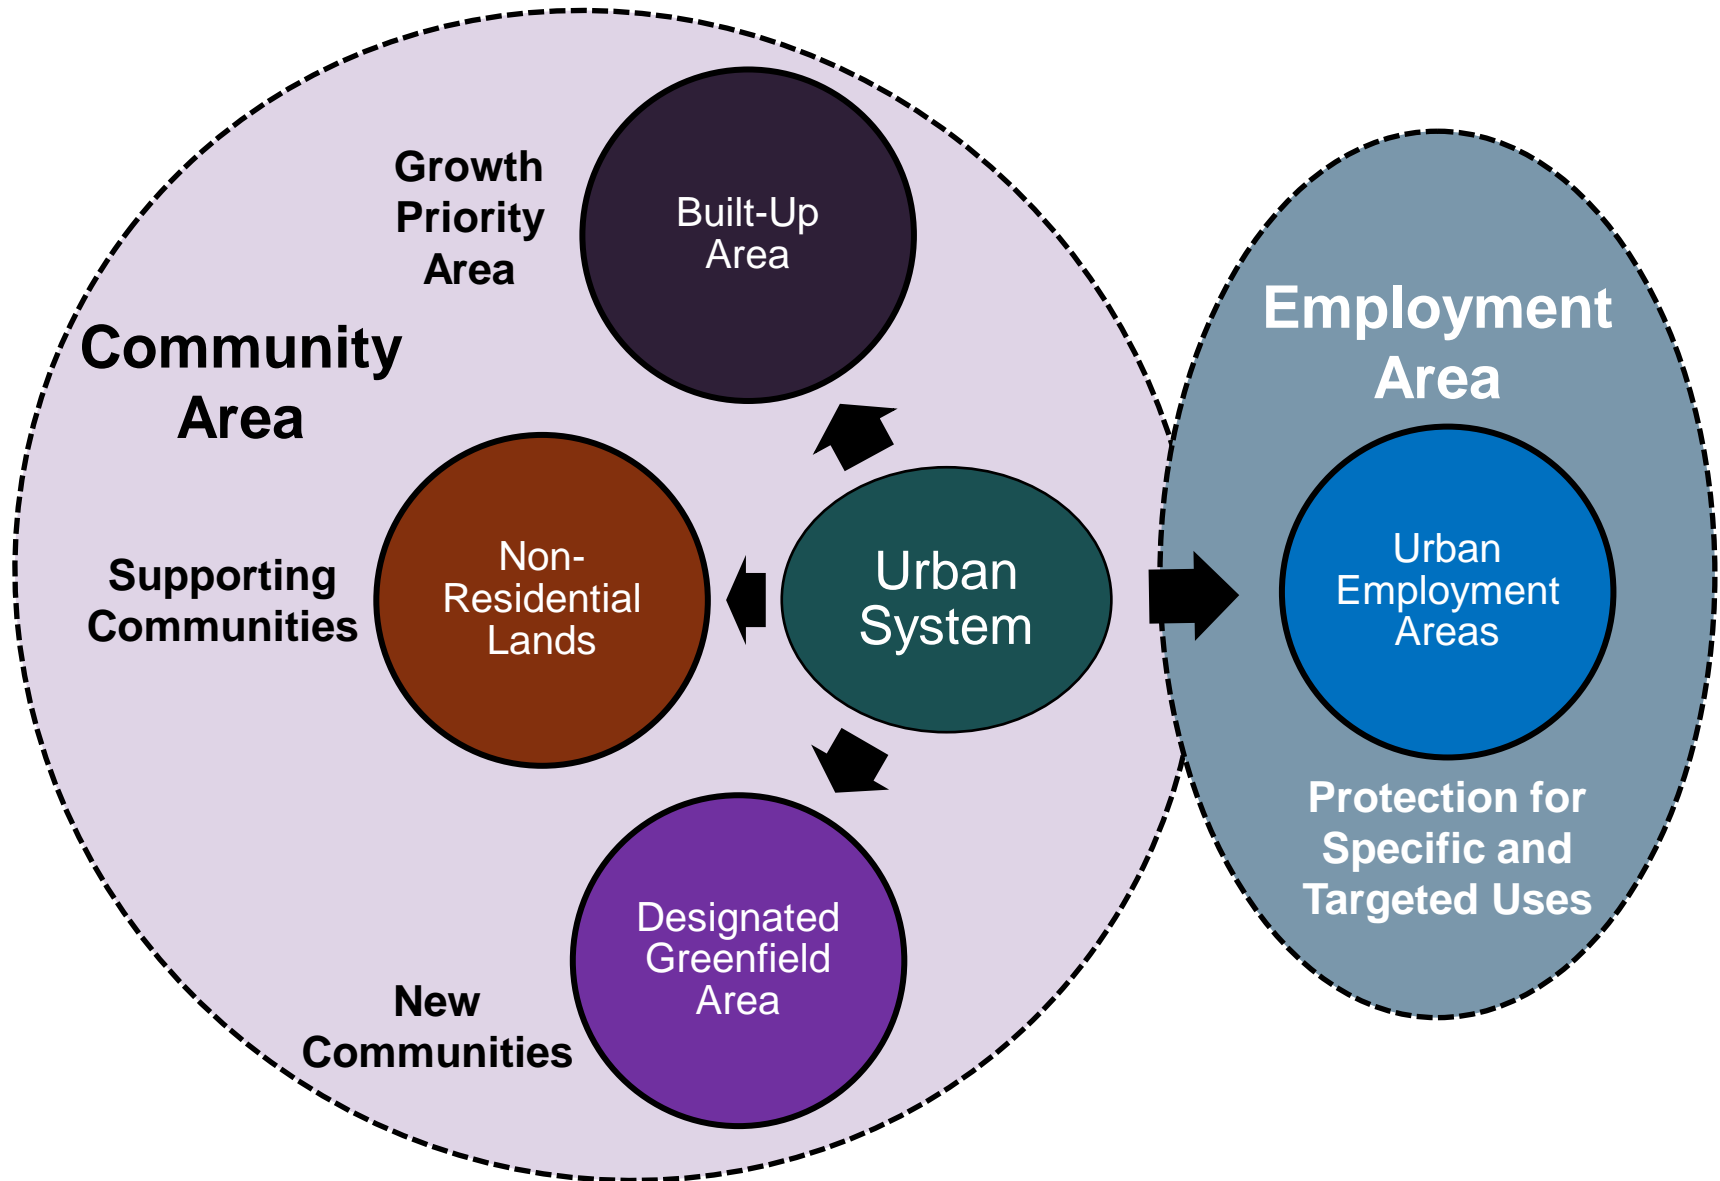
Growth Priority Area

Built-Up Area

Community Area

Employment Area

Supporting Communities

Non-Residential Lands

Urban System

Urban Employment Areas

Protection for Specific and Targeted Uses

Designated Greenfield Area

New Communities